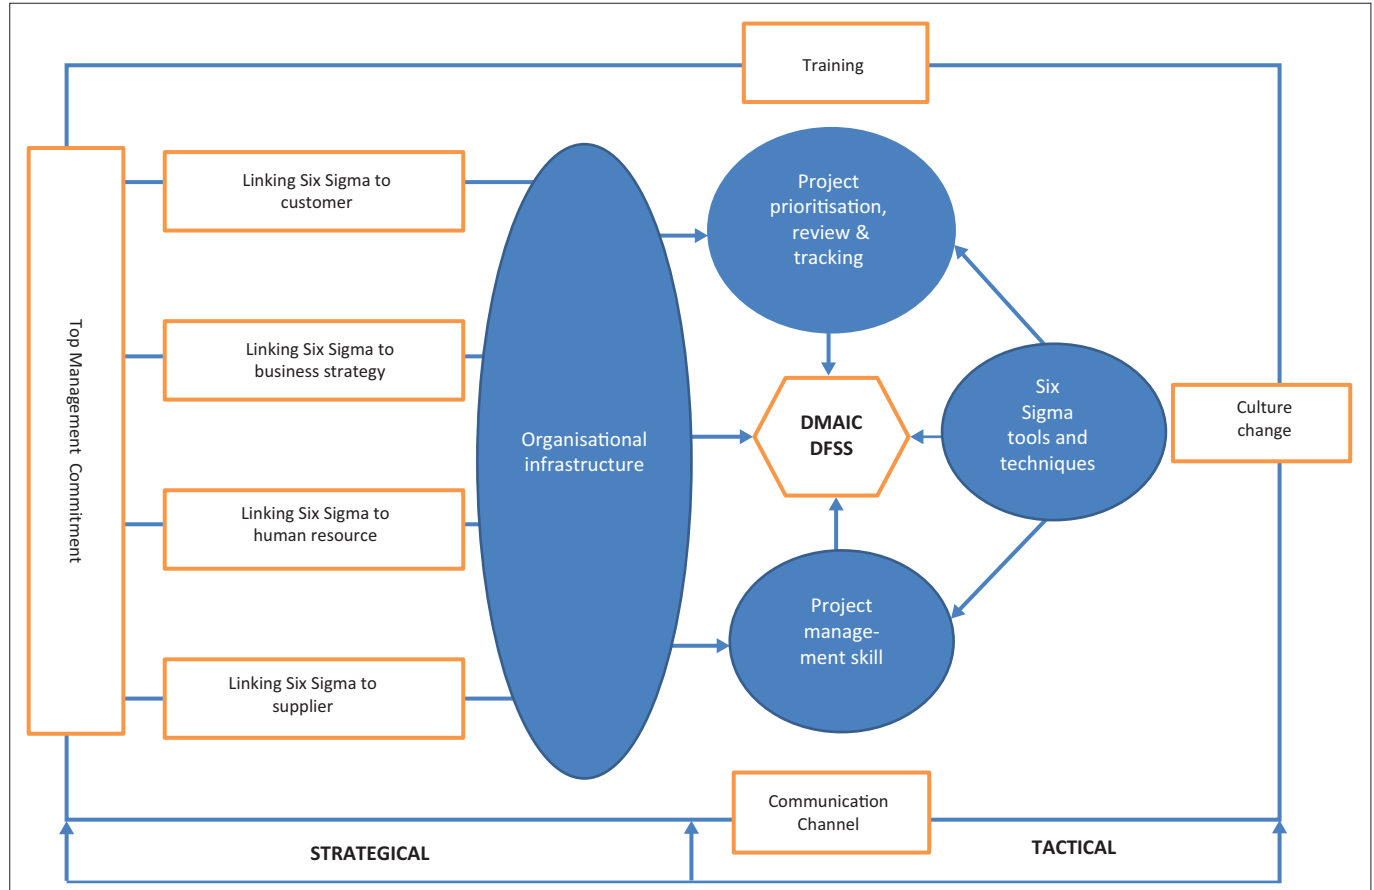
Training

Top Management Commitment

Linking Six Sigma to customer

Linking Six Sigma to business strategy

Linking Six Sigma to human resource

Linking Six Sigma to supplier

Organisational infrastructure

Project prioritisation, review & tracking

DMAIC DFSS

Six Sigma tools and techniques

Culture change

Project management skill

Communication Channel

STRATEGICAL

TACTICAL